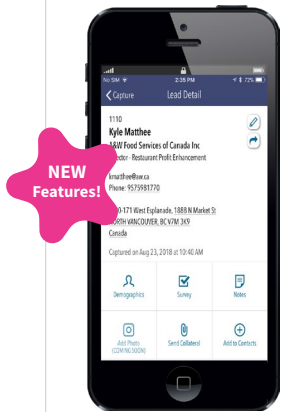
NO SIM 2:35 PM 72%

Capture Lead Detail

1110
Kyle Matthee
A&W Food Services of Canada Inc
Director - Restaurant Profit Enhancement

kmatthee@aw.ca
Phone: 9575981770

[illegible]0-171 West Esplanade, 188B N Market St
NORTH VANCOUVER, BC V7M 3K9
Canada

Captured on Aug 23, 2018 at 10:40 AM

NEW Features!

Demographics
Survey
Notes
Add Photo (COMING SOON)
Send Collateral
Add to Contacts